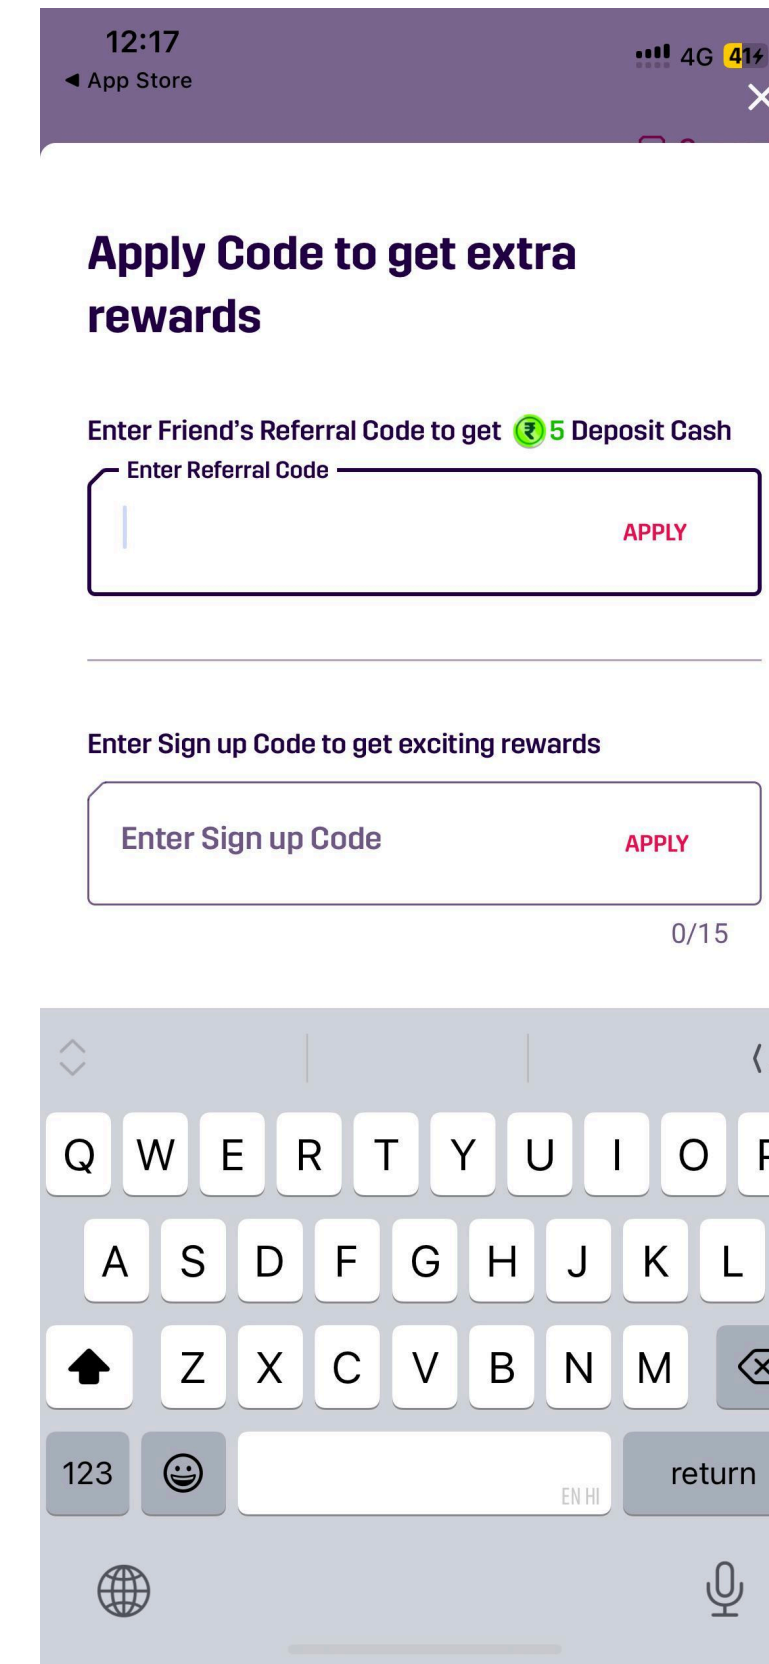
12:17
◀ App Store
4G 41

Apply Code to get extra rewards

Enter Friend's Referral Code to get ₹ 5 Deposit Cash

Enter Referral Code

APPLY

Enter Sign up Code to get exciting rewards

Enter Sign up Code

APPLY

0/15

Q W E R T Y U I O P
A S D F G H J K L
Z X C V B N M
123
EN HI
return